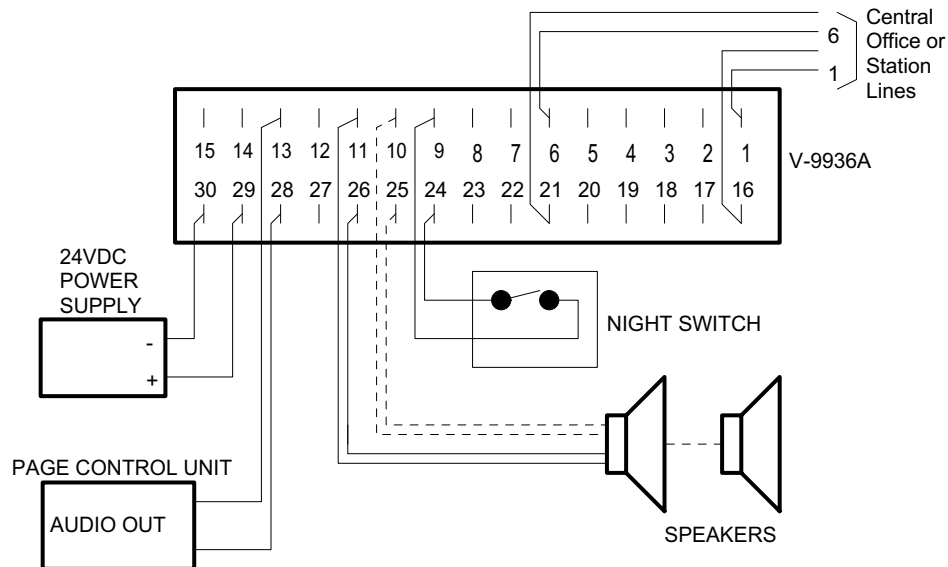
Central Office or Station Lines

6

1

15 14 13 12 11 10 9 8 7 6 5 4 3 2 1

30 29 28 27 26 25 24 23 22 21 20 19 18 17 16

V-9936A

24VDC POWER SUPPLY

-

+

NIGHT SWITCH

PAGE CONTROL UNIT

AUDIO OUT

SPEAKERS